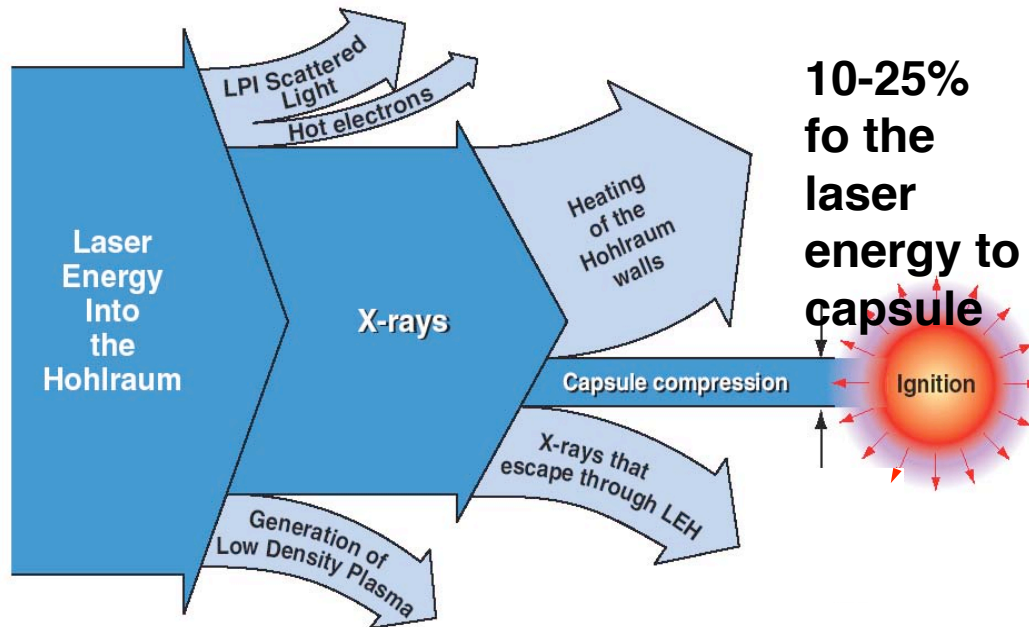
LPI Scattered Light

Hot electrons

10-25% fo the laser energy to capsule

Heating of the Hohlraum walls

Laser Energy Into the Hohlraum

X-rays

Capsule compression

Ignition

X-rays that escape through LEH

Generation of Low Density Plasma